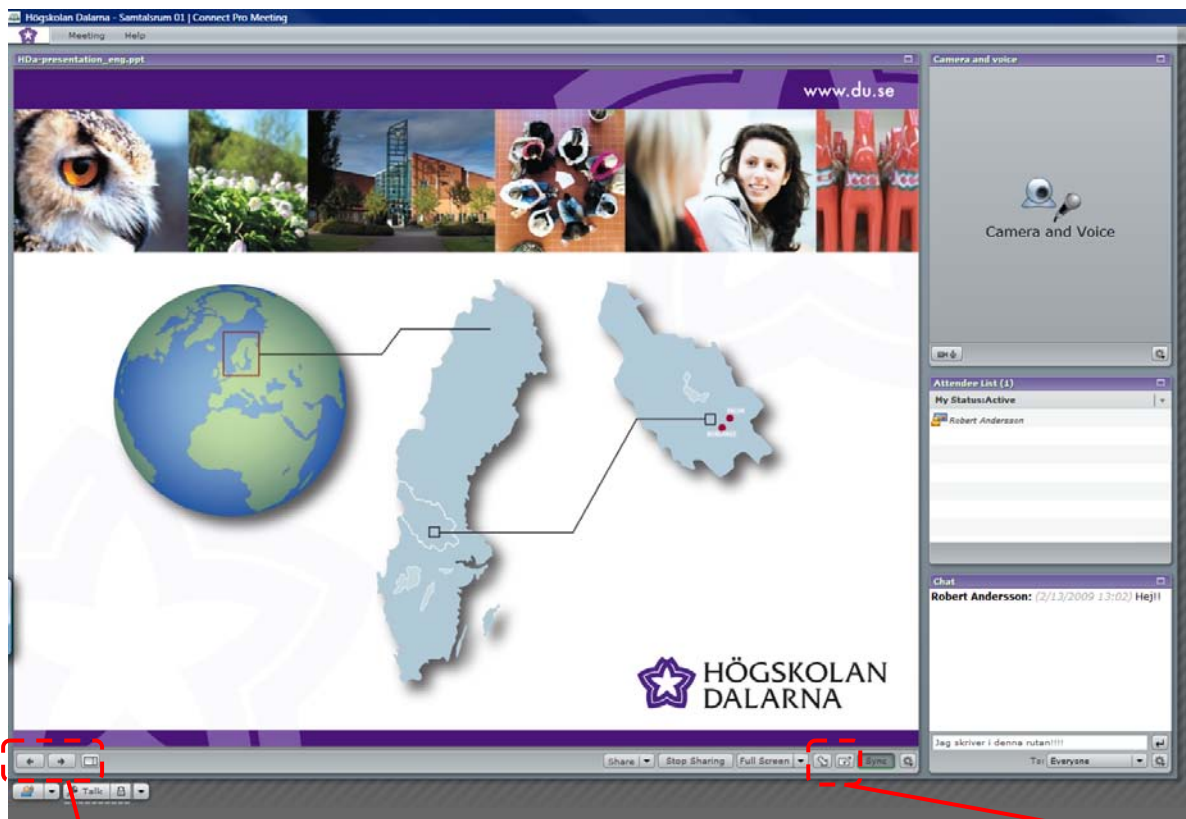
Högskolan Dalarna - Samtalsrum 01 | Connect Pro Meeting

Meeting Help

HDa-presentation_eng.ppt

www.du.se

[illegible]
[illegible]

HÖGSKOLAN
DALARNA

Share Stop Sharing Full Screen Sync

Talk

Camera and voice

Camera and Voice

Attendee List (1)

My Status:Active

Robert Andersson

Chat

Robert Andersson: (2/13/2009 13:02) Hej!!

Jag skriver i denna rutan!!!!

To: Everyone